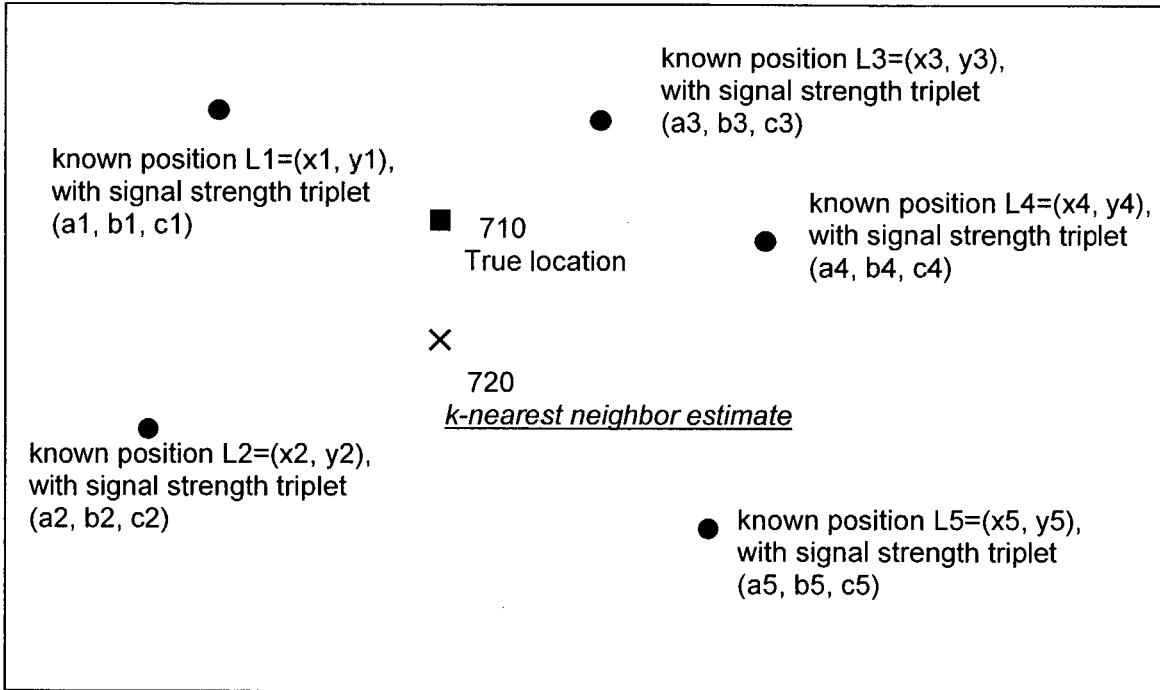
known position L3=(x3, y3), with signal strength triplet (a3, b3, c3)

known position L1=(x1, y1), with signal strength triplet (a1, b1, c1)

710
True location

known position L4=(x4, y4), with signal strength triplet (a4, b4, c4)

720
k-nearest neighbor estimate

known position L2=(x2, y2), with signal strength triplet (a2, b2, c2)

known position L5=(x5, y5), with signal strength triplet (a5, b5, c5)